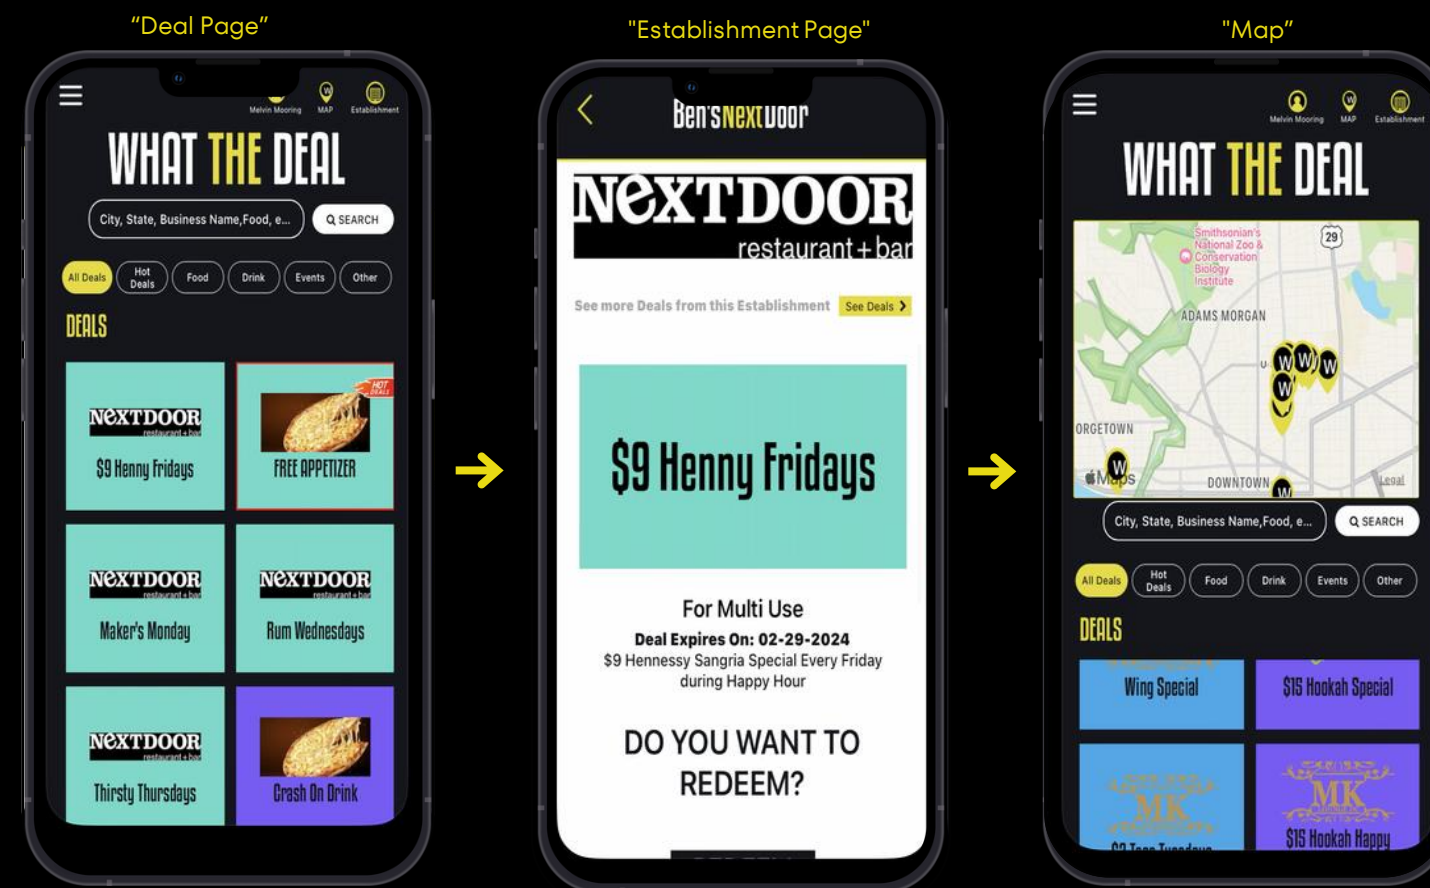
"Deal Page"

Melvin Mooring MAP Establishment

WHAT THE DEAL

City, State, Business Name,Food, e... SEARCH

All Deals Hot Deals Food Drink Events Other

DEALS

NEXTDOOR restaurant+bar $9 Henny Fridays

HOT DEALS FREE APPETIZER

NEXTDOOR restaurant+bar Maker's Monday

NEXTDOOR restaurant+bar Rum Wednesdays

NEXTDOOR restaurant+bar Thirsty Thursdays

Crash On Drink

"Establishment Page"

Ben's Next Door

NEXTDOOR restaurant+bar

See more Deals from this Establishment See Deals

$9 Henny Fridays

For Multi Use

Deal Expires On: 02-29-2024

$9 Hennessy Sangria Special Every Friday during Happy Hour

DO YOU WANT TO REDEEM?

"Map"

Melvin Mooring MAP Establishment

WHAT THE DEAL

Smithsonian's National Zoo & Conservation Biology Institute

29

ADAMS MORGAN

ORGETOWN

Maps

DOWNTOWN

Legal

City, State, Business Name,Food, e... SEARCH

All Deals Hot Deals Food Drink Events Other

DEALS

Wing Special

$15 Hookah Special

MK

MK

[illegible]

$15 Hookah Happy